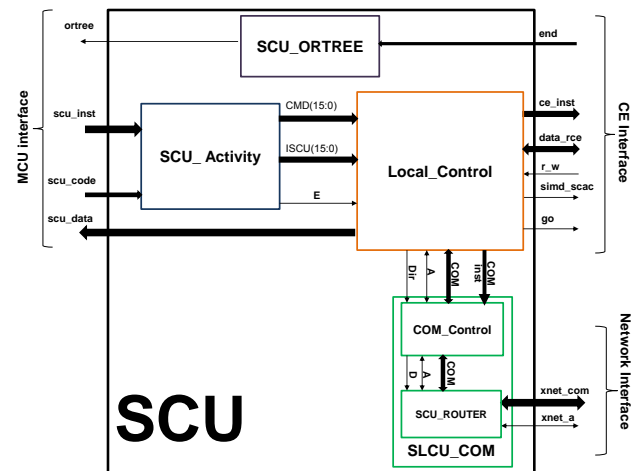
MCU interface
ortree
SCU_ORTREE
end
scu_inst
SCU_ Activity
CMD(15:0)
ISCU(15:0)
E
Local_Control
ce_inst
data_rce
r_w
simd_scac
go
CE Interface
scu_code
scu_data
Dir
A
COM
COM inst
COM_Control
D
A
COM
SCU_ROUTER
xnet_com
xnet_a
SLCU_COM
Network Interface
SCU